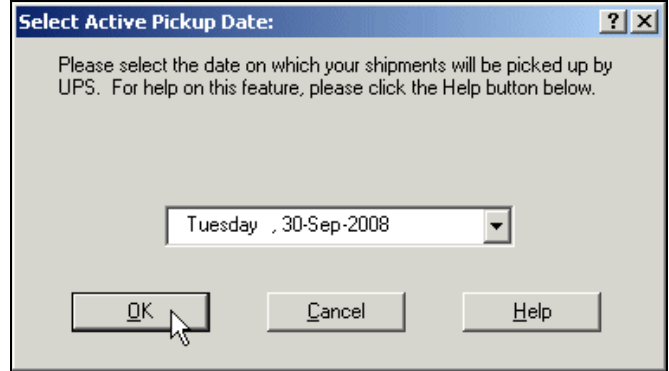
Select Active Pickup Date:

?

X

Please select the date on which your shipments will be picked up by UPS. For help on this feature, please click the Help button below.

Tuesday , 30-Sep-2008

OK

Cancel

Help